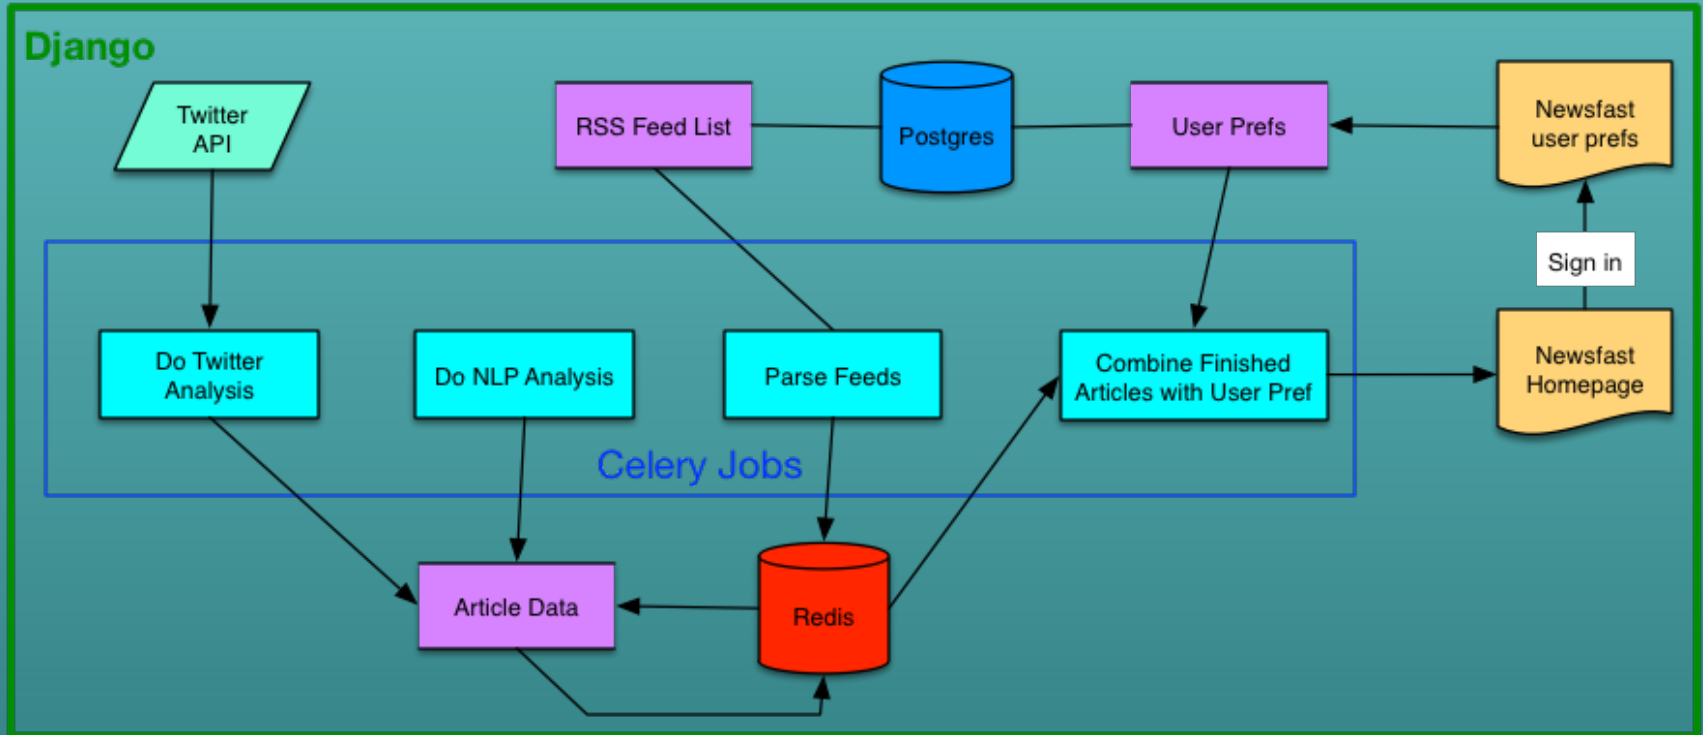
Django

Twitter API

RSS Feed List

Postgres

User Prefs

Newsfast user prefs

Sign in

Do Twitter Analysis

Do NLP Analysis

Parse Feeds

Combine Finished Articles with User Pref

Newsfast Homepage

Celery Jobs

Article Data

Redis